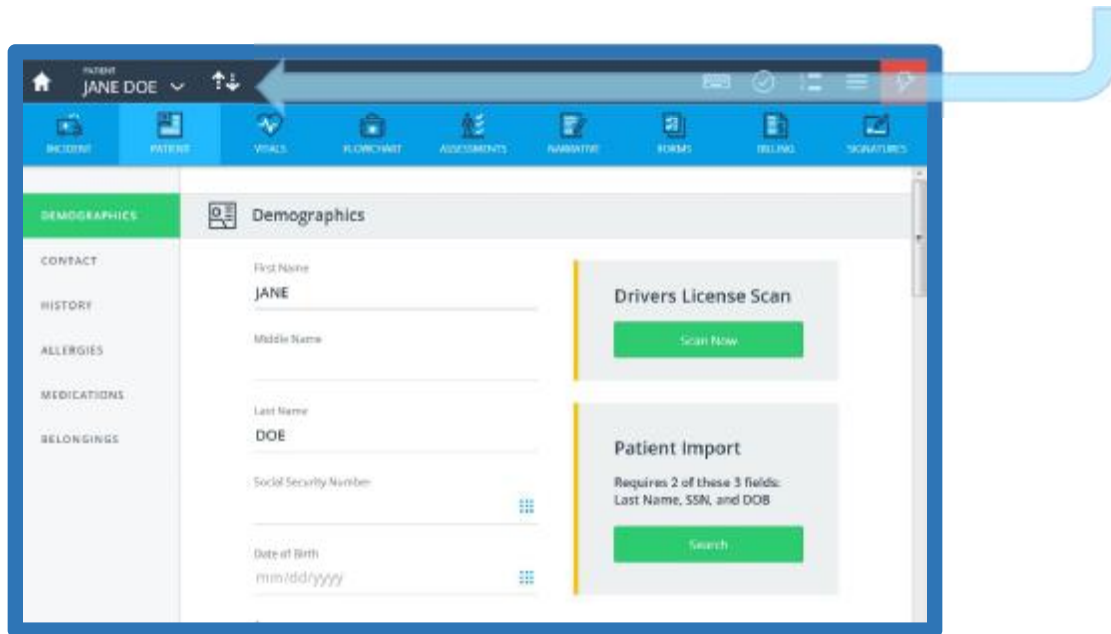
PATIENT
JANE DOE

INCIDENT
PATIENT
VITALS
FLOWCHART
ASSESSMENTS
NARRATIVE
FORMS
BILLING
SIGNATURES

DEMOGRAPHICS
CONTACT
HISTORY
ALLERGIES
MEDICATIONS
BELONGINGS

Demographics

First Name
JANE

Middle Name

Last Name
DOE

Social Security Number

Date of Birth
mm/dd/yyyy

Drivers License Scan
Scan Now

Patient Import
Requires 2 of these 3 fields: Last Name, SSN, and DOB
Search